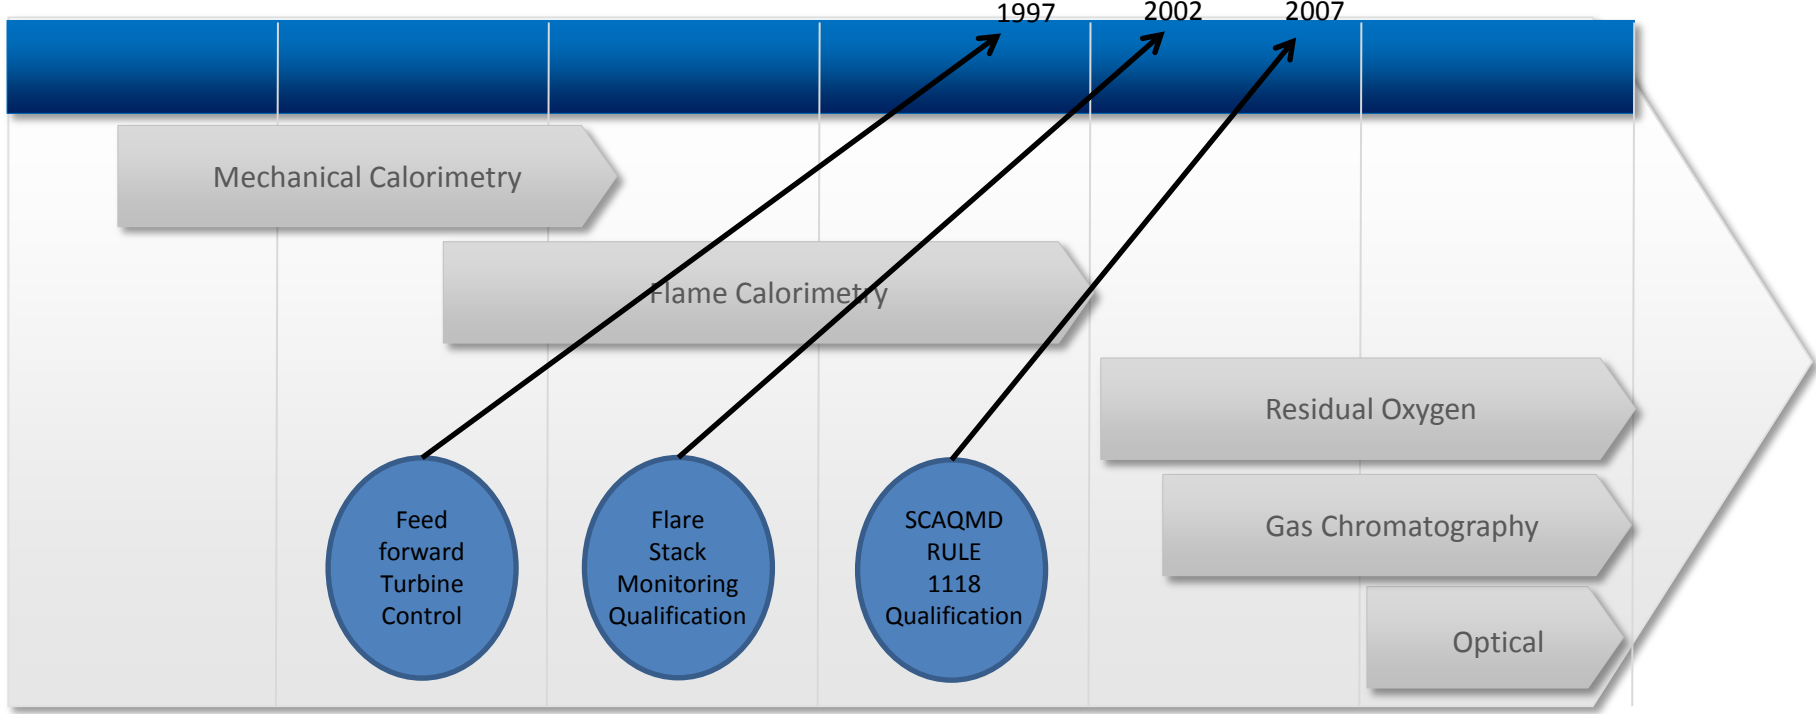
1997 2002 2007

Mechanical Calorimetry

Flame Calorimetry

Residual Oxygen

Gas Chromatography

Optical

Feed forward Turbine Control

Flare Stack Monitoring Qualification

SCAQMD RULE 1118 Qualification